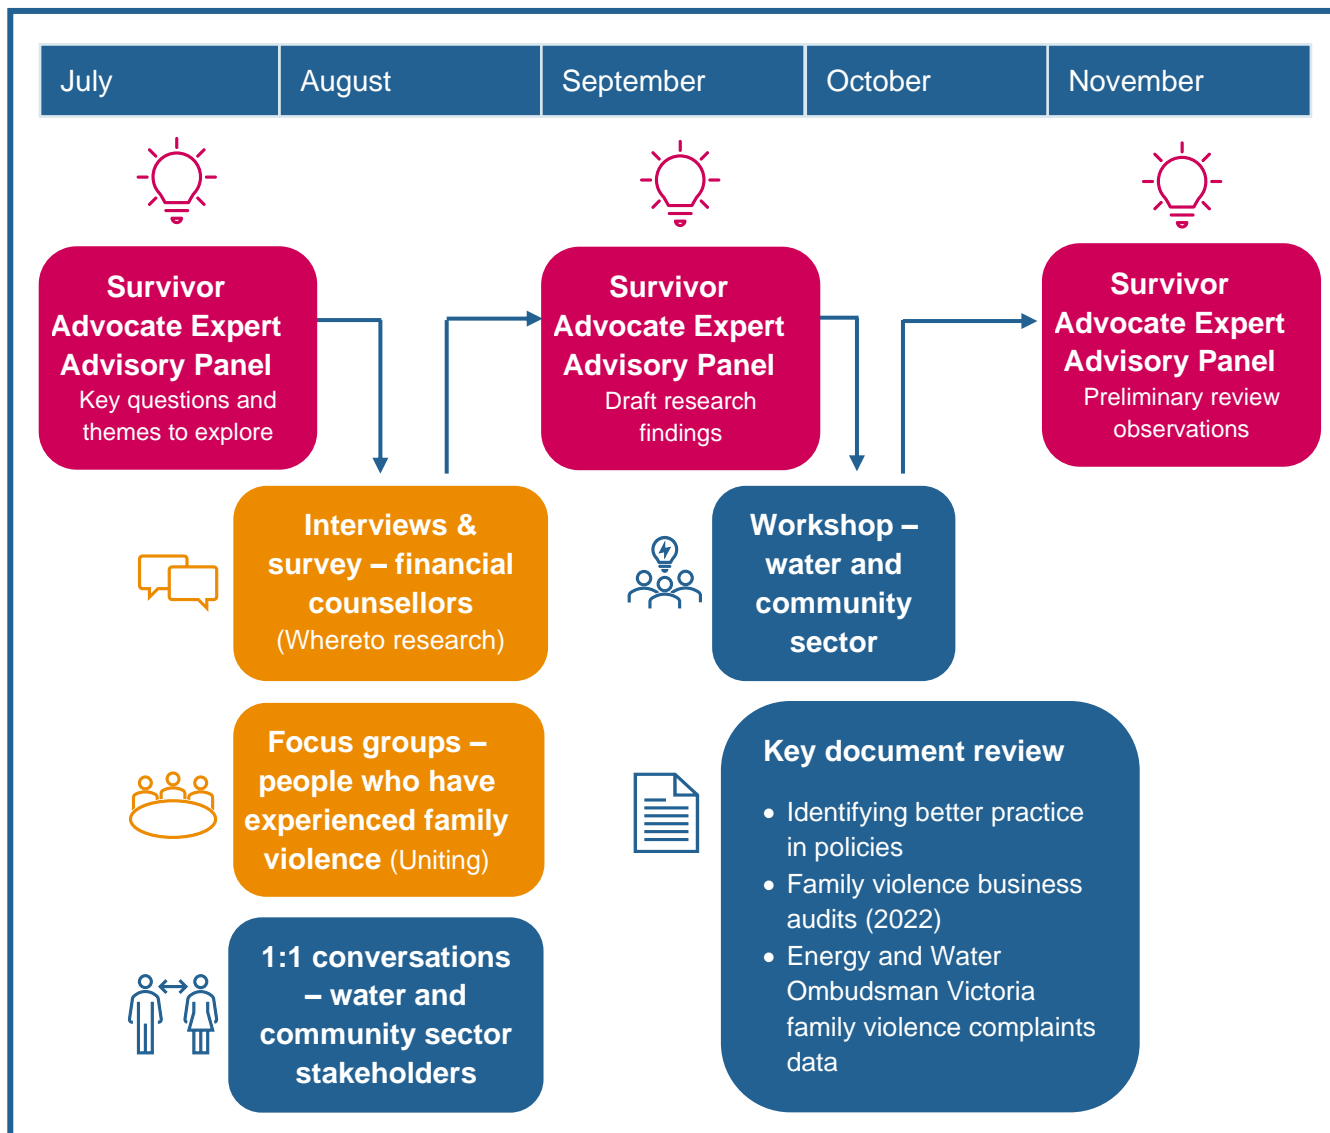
| July | August | September | October | November |
|---|---|---|---|---|

Survivor Advocate Expert Advisory Panel
Key questions and themes to explore

Survivor Advocate Expert Advisory Panel
Draft research findings

Survivor Advocate Expert Advisory Panel
Preliminary review observations

Interviews & survey – financial counsellors (Whereto research)

Workshop – water and community sector

Focus groups – people who have experienced family violence (Uniting)

Key document review

- Identifying better practice in policies
- Family violence business audits (2022)
- Energy and Water Ombudsman Victoria family violence complaints data

1:1 conversations – water and community sector stakeholders